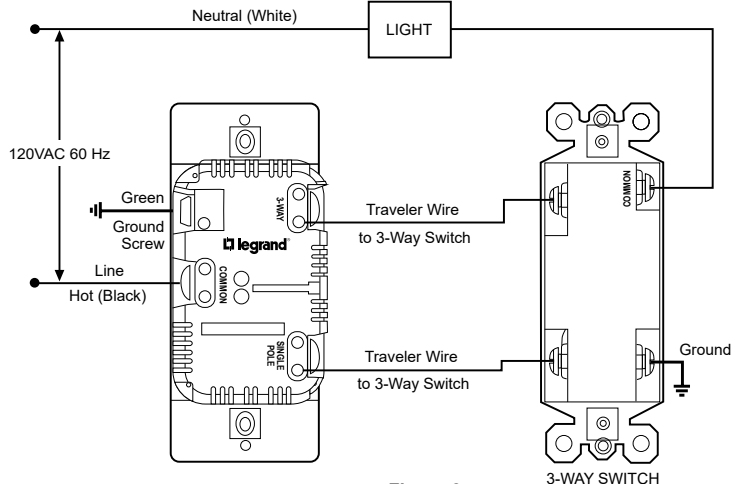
Neutral (White)

LIGHT

120VAC 60 Hz

Green

Ground Screw

Line

Hot (Black)

3-WAY

legrand

COMMON

SINGLE POLE

Traveler Wire

to 3-Way Switch

Traveler Wire

to 3-Way Switch

COMMON

Ground

3-WAY SWITCH